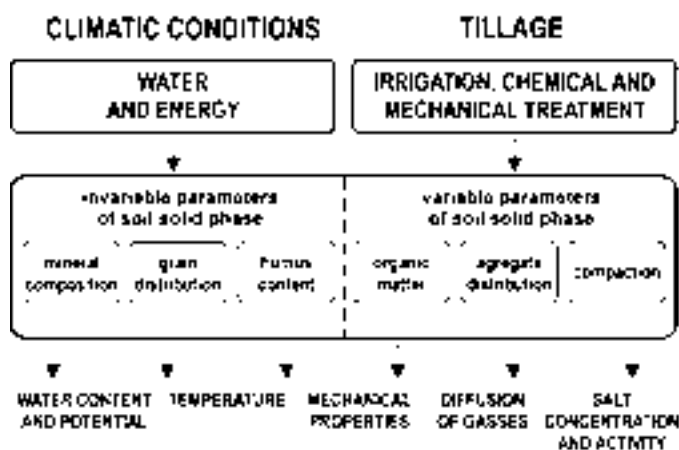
CLIMATIC CONDITIONS

TILLAGE

WATER AND ENERGY

IRRIGATION, CHEMICAL AND MECHANICAL TREATMENT

invariable parameters of soil solid phase

mineral composition

grain distribution

humus content

variable parameters of soil solid phase

organic matter

agregate distribution

compaction

WATER CONTENT AND POTENTIAL

TEMPERATURE

MECHANICAL PROPERTIES

DIFFUSION OF GASSES

SALT CONCENTRATION AND ACTIVITY